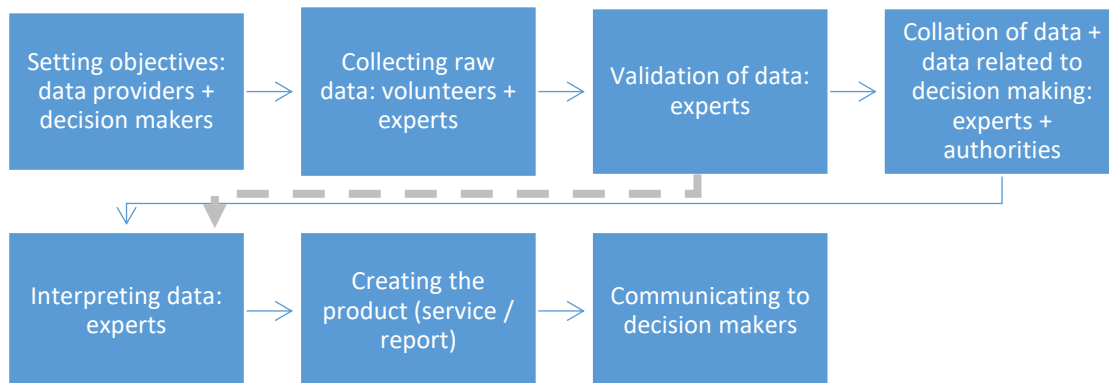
Setting objectives: data providers + decision makers

Collecting raw data: volunteers + experts

Validation of data: experts

Collation of data + data related to decision making: experts + authorities

Interpreting data: experts

Creating the product (service / report)

Communicating to decision makers